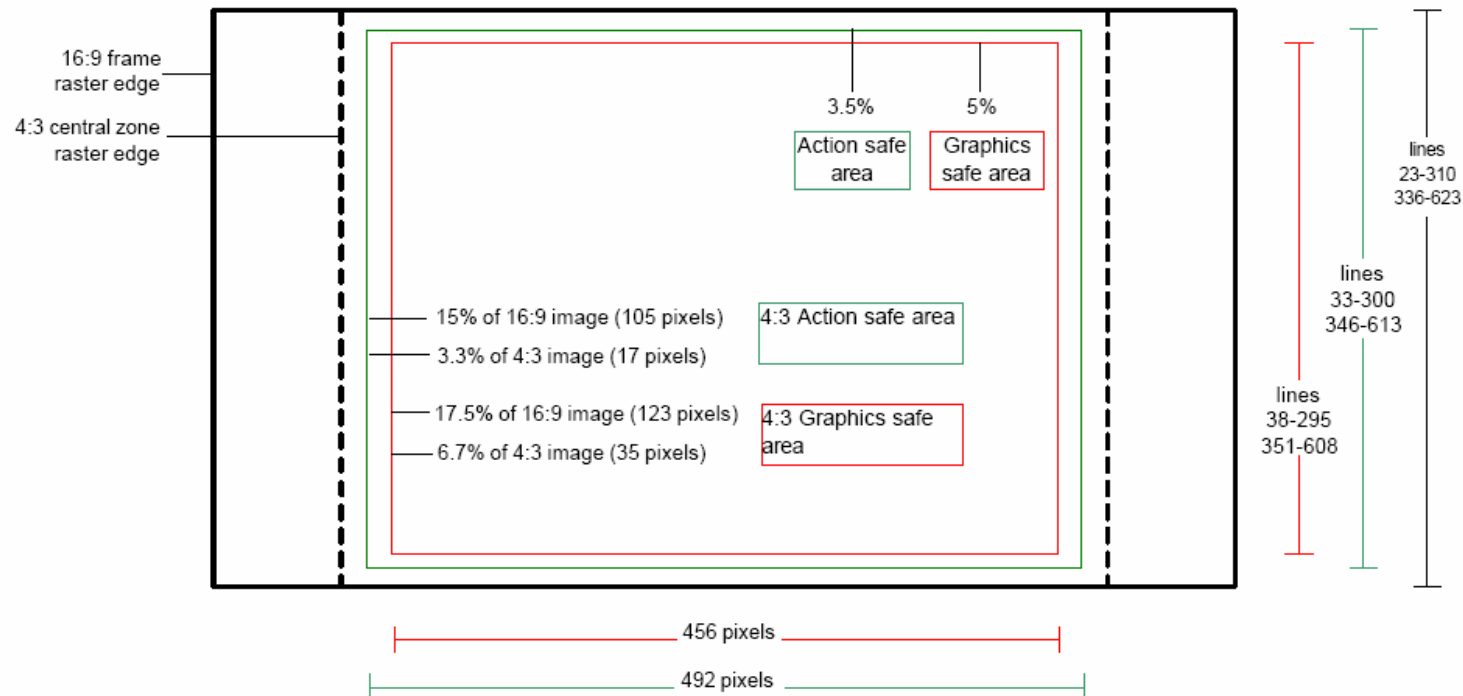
16:9 frame raster edge

4:3 central zone raster edge

3.5%

5%

Action safe area

Graphics safe area

lines 23-310 336-623

lines 33-300 346-613

lines 38-295 351-608

15% of 16:9 image (105 pixels)

3.3% of 4:3 image (17 pixels)

4:3 Action safe area

17.5% of 16:9 image (123 pixels)

6.7% of 4:3 image (35 pixels)

4:3 Graphics safe area

456 pixels

492 pixels